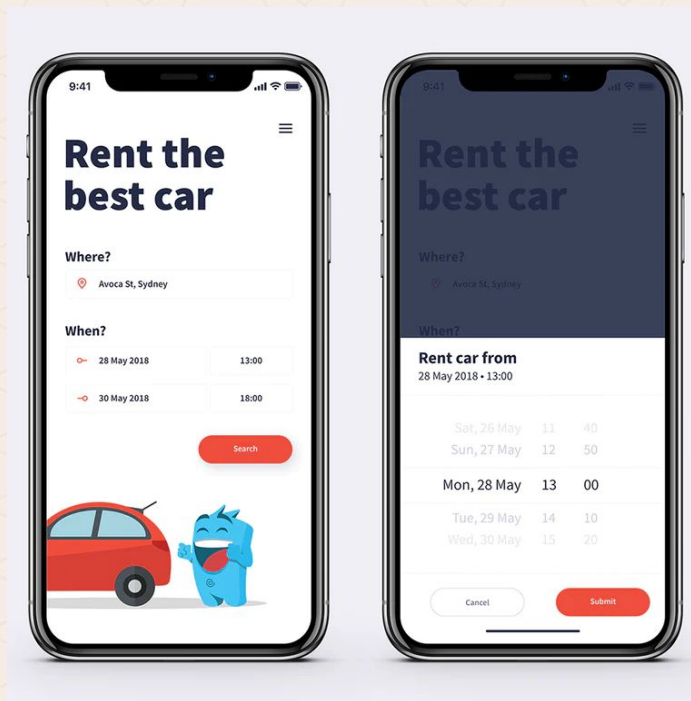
9:41

Rent the best car

Where?

Avoca St, Sydney

When?

28 May 2018

13:00

30 May 2018

18:00

Search

9:41

Rent the best car

Where?

Avoca St, Sydney

When?

Rent car from

28 May 2018 • 13:00

Sat, 26 May 11 40

Sun, 27 May 12 50

Mon, 28 May 13 00

Tue, 29 May 14 10

Wed, 30 May 15 20

Cancel

Submit